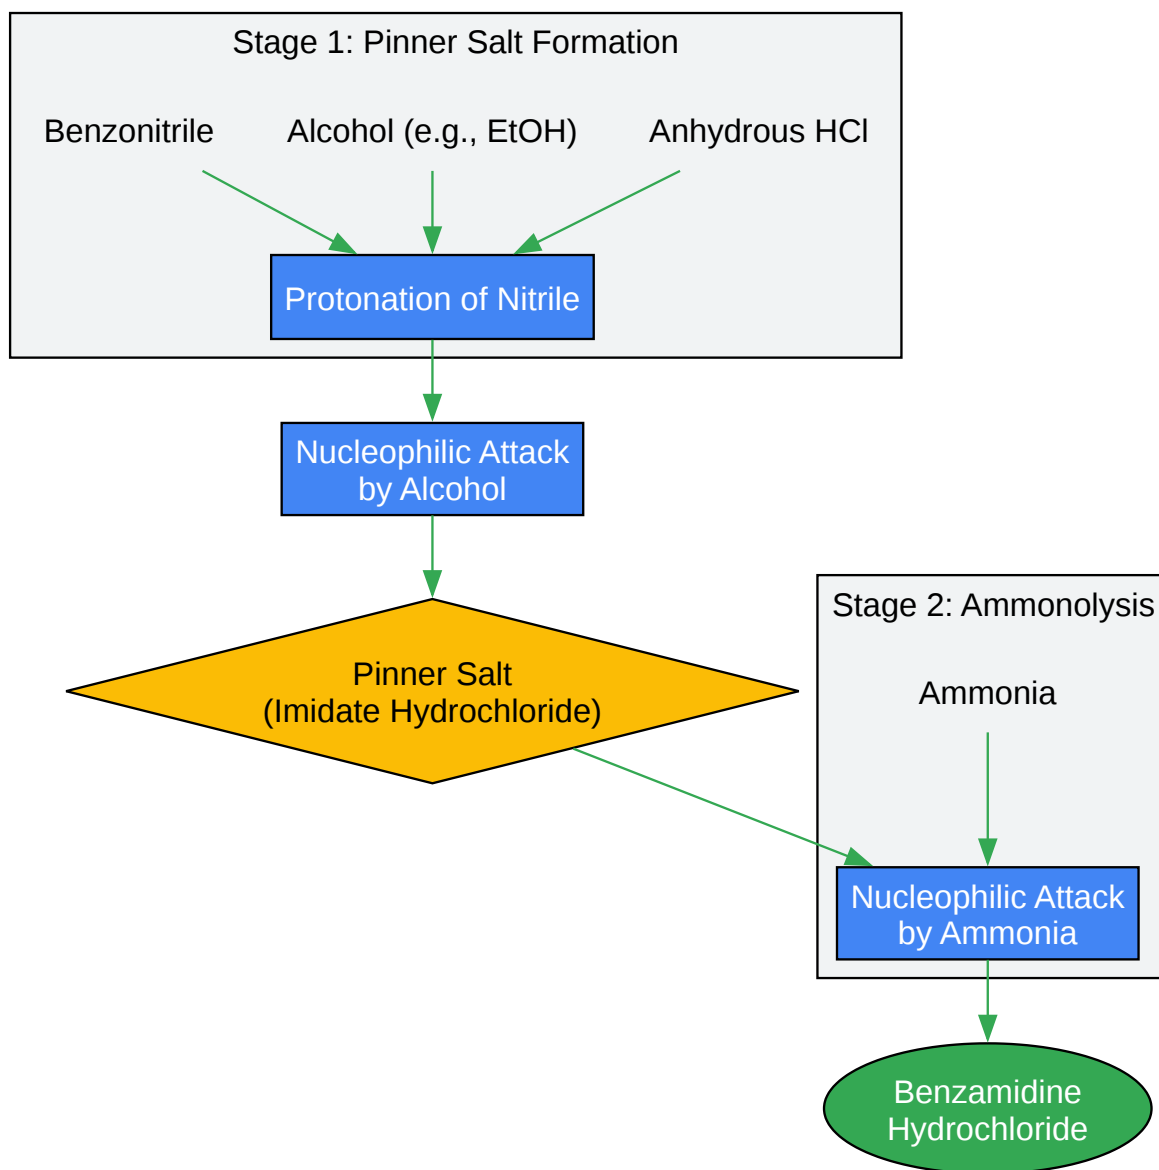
Stage 1: Pinner Salt Formation

Benzonitrile

Alcohol (e.g., EtOH)

Anhydrous HCl

Protonation of Nitrile

Nucleophilic Attack by Alcohol

Pinner Salt (Imidate Hydrochloride)

Stage 2: Ammonolysis

Ammonia

Nucleophilic Attack by Ammonia

Benzamidine Hydrochloride